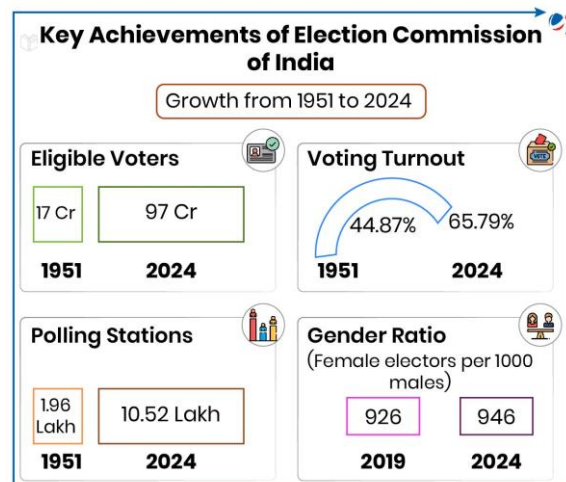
Key Achievements of Election Commission of India

Growth from 1951 to 2024

Eligible Voters

17 Cr
97 Cr
1951
2024

Voting Turnout

44.87%
65.79%
1951
2024

Polling Stations

1.96 Lakh
10.52 Lakh
1951
2024

Gender Ratio
(Female electors per 1000 males)

926
946
2019
2024